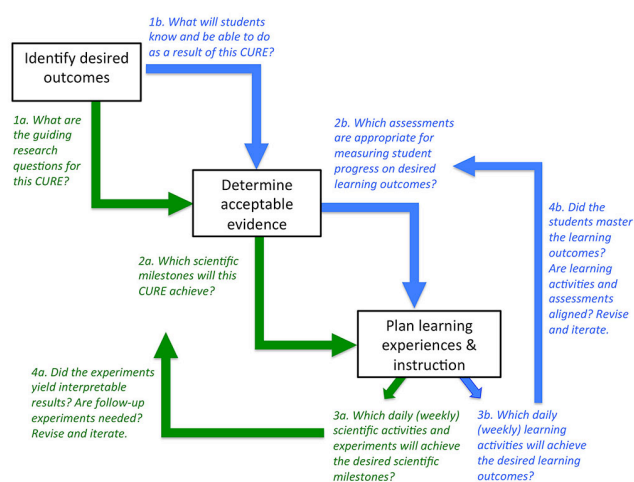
Identify desired outcomes

1b. What will students know and be able to do as a result of this CURE?

1a. What are the guiding research questions for this CURE?

2b. Which assessments are appropriate for measuring student progress on desired learning outcomes?

Determine acceptable evidence

4b. Did the students master the learning outcomes? Are learning activities and assessments aligned? Revise and iterate.

2a. Which scientific milestones will this CURE achieve?

Plan learning experiences & instruction

4a. Did the experiments yield interpretable results? Are follow-up experiments needed? Revise and iterate.

3a. Which daily (weekly) scientific activities and experiments will achieve the desired scientific milestones?

3b. Which daily (weekly) learning activities will achieve the desired learning outcomes?